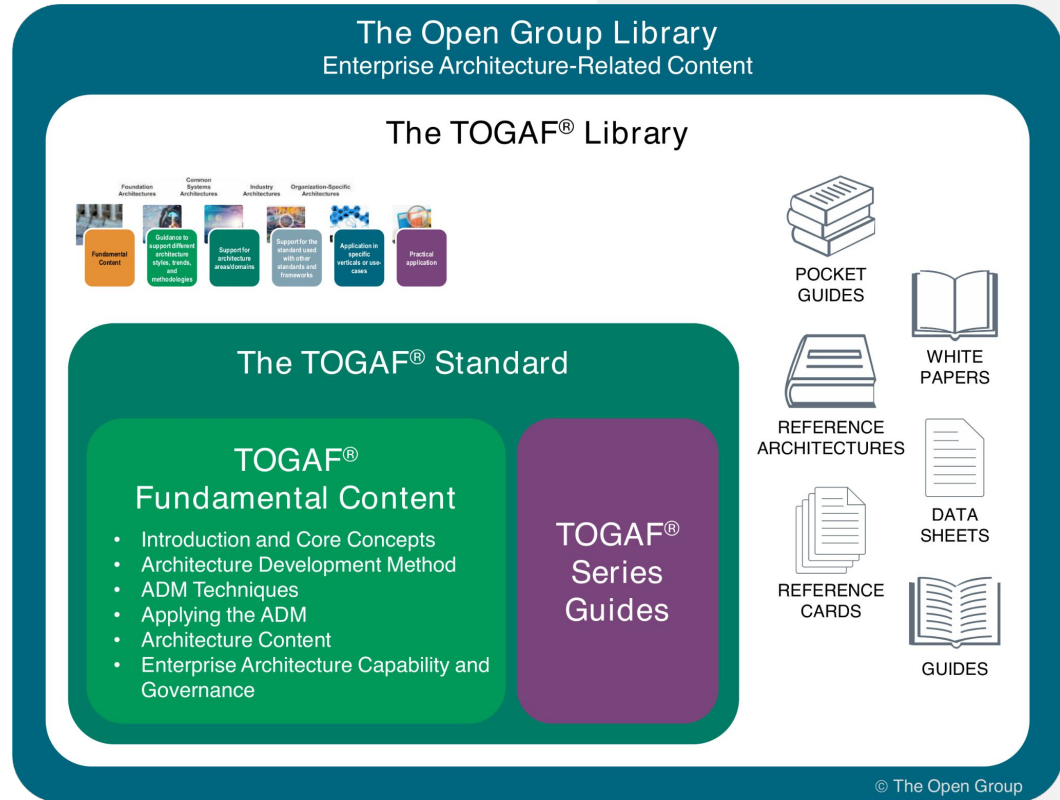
The Open Group Library
Enterprise Architecture-Related Content

The TOGAF® Library

Foundation Architectures
Common Systems Architectures
Industry Architectures
Organization-Specific Architectures

Fundamental Content
Guidance to support different architecture styles, trends, and methodologies
Support for architecture areas/domains
Support for the standard used with other standards and frameworks
Application in specific verticals or use-cases
Practical application

POCKET GUIDES

WHITE PAPERS

REFERENCE ARCHITECTURES

DATA SHEETS

REFERENCE CARDS

GUIDES

The TOGAF® Standard

TOGAF®
Fundamental Content

- Introduction and Core Concepts
- Architecture Development Method
- ADM Techniques
- Applying the ADM
- Architecture Content
- Enterprise Architecture Capability and Governance

TOGAF®
Series
Guides

© The Open Group